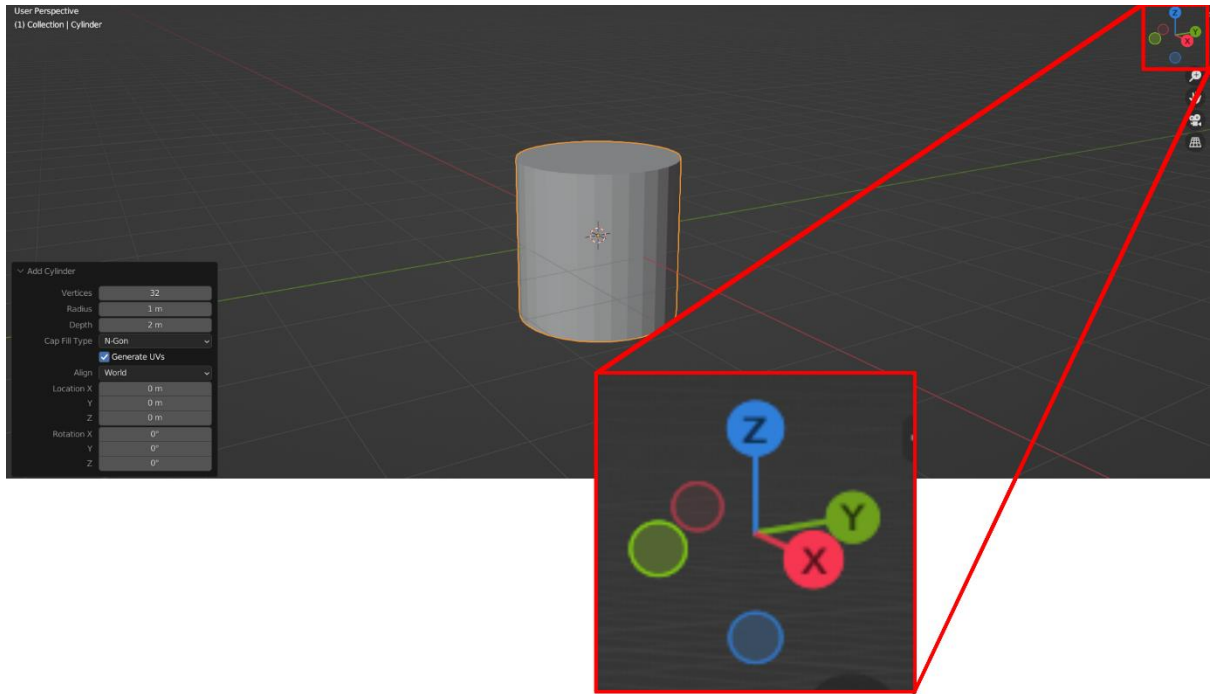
User Perspective
(1) Collection | Cylinder

Add Cylinder

| | |
|---|---|
| Vertices | 32 |
| Radius | 1 m |
| Depth | 2 m |
| Cap Fill Type | N-Gon |
| | Generate UVs |
| Align | World |
| Location X | 0 m |
| Y | 0 m |
| Z | 0 m |
| Rotation X | 0° |
| Y | 0° |
| Z | 0° |

Z
Y
X

Z
Y
X